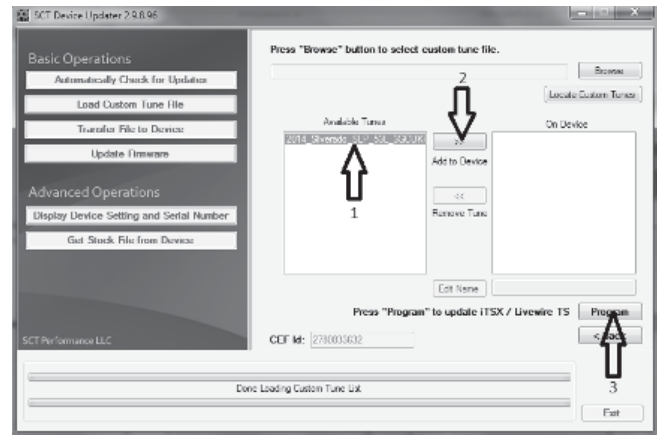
SCT Device Updater 2.9.8.96

Basic Operations

Automatically Check for Updates

Load Custom Tune File

Transfer File to Device

Update Firmware

Advanced Operations

Display Device Setting and Serial Number

Get Stock File from Device

SCT Performance LLC

Press "Browse" button to select custom tune file.

Browse

2

Locate Custom Tunes

Available Tunes

2014_Silverado_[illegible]

>>

Add to Device

On Device

<<

Remove Tune

1

Edit Name

Press "Program" to update iTSX / Livewire TS

Program

CEF Id: 278003632

< Back

3

Done Loading Custom Tune List

Exit